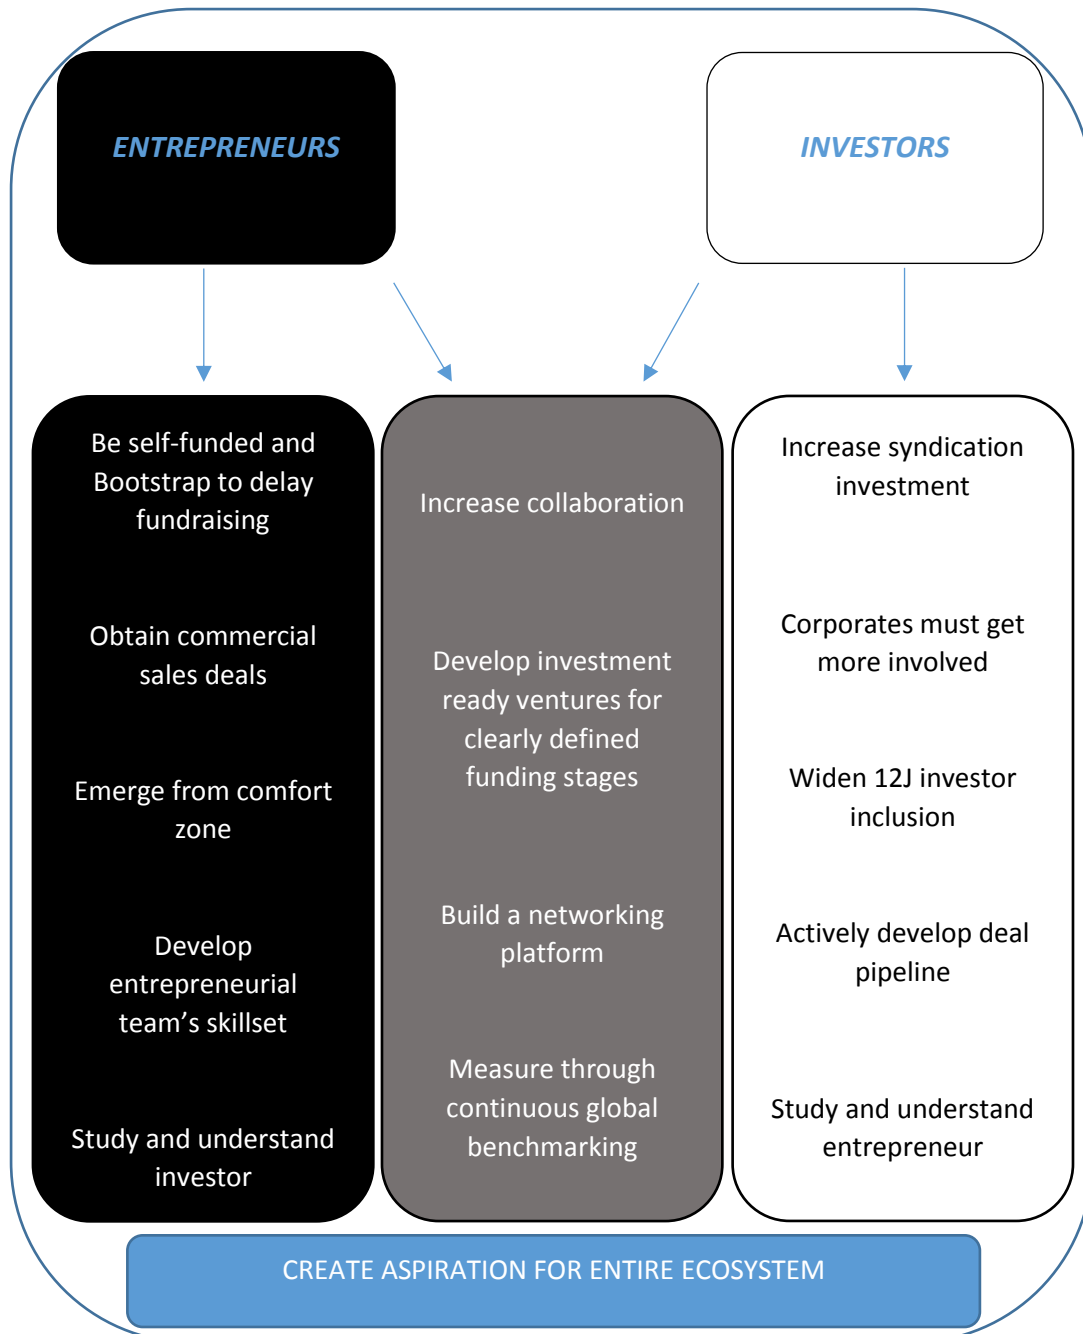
ENTREPRENEURS

INVESTORS

Be self-funded and Bootstrap to delay fundraising

Obtain commercial sales deals

Emerge from comfort zone

Develop entrepreneurial team’s skillset

Study and understand investor

Increase collaboration

Develop investment ready ventures for clearly defined funding stages

Build a networking platform

Measure through continuous global benchmarking

Increase syndication investment

Corporates must get more involved

Widen 12J investor inclusion

Actively develop deal pipeline

Study and understand entrepreneur

CREATE ASPIRATION FOR ENTIRE ECOSYSTEM